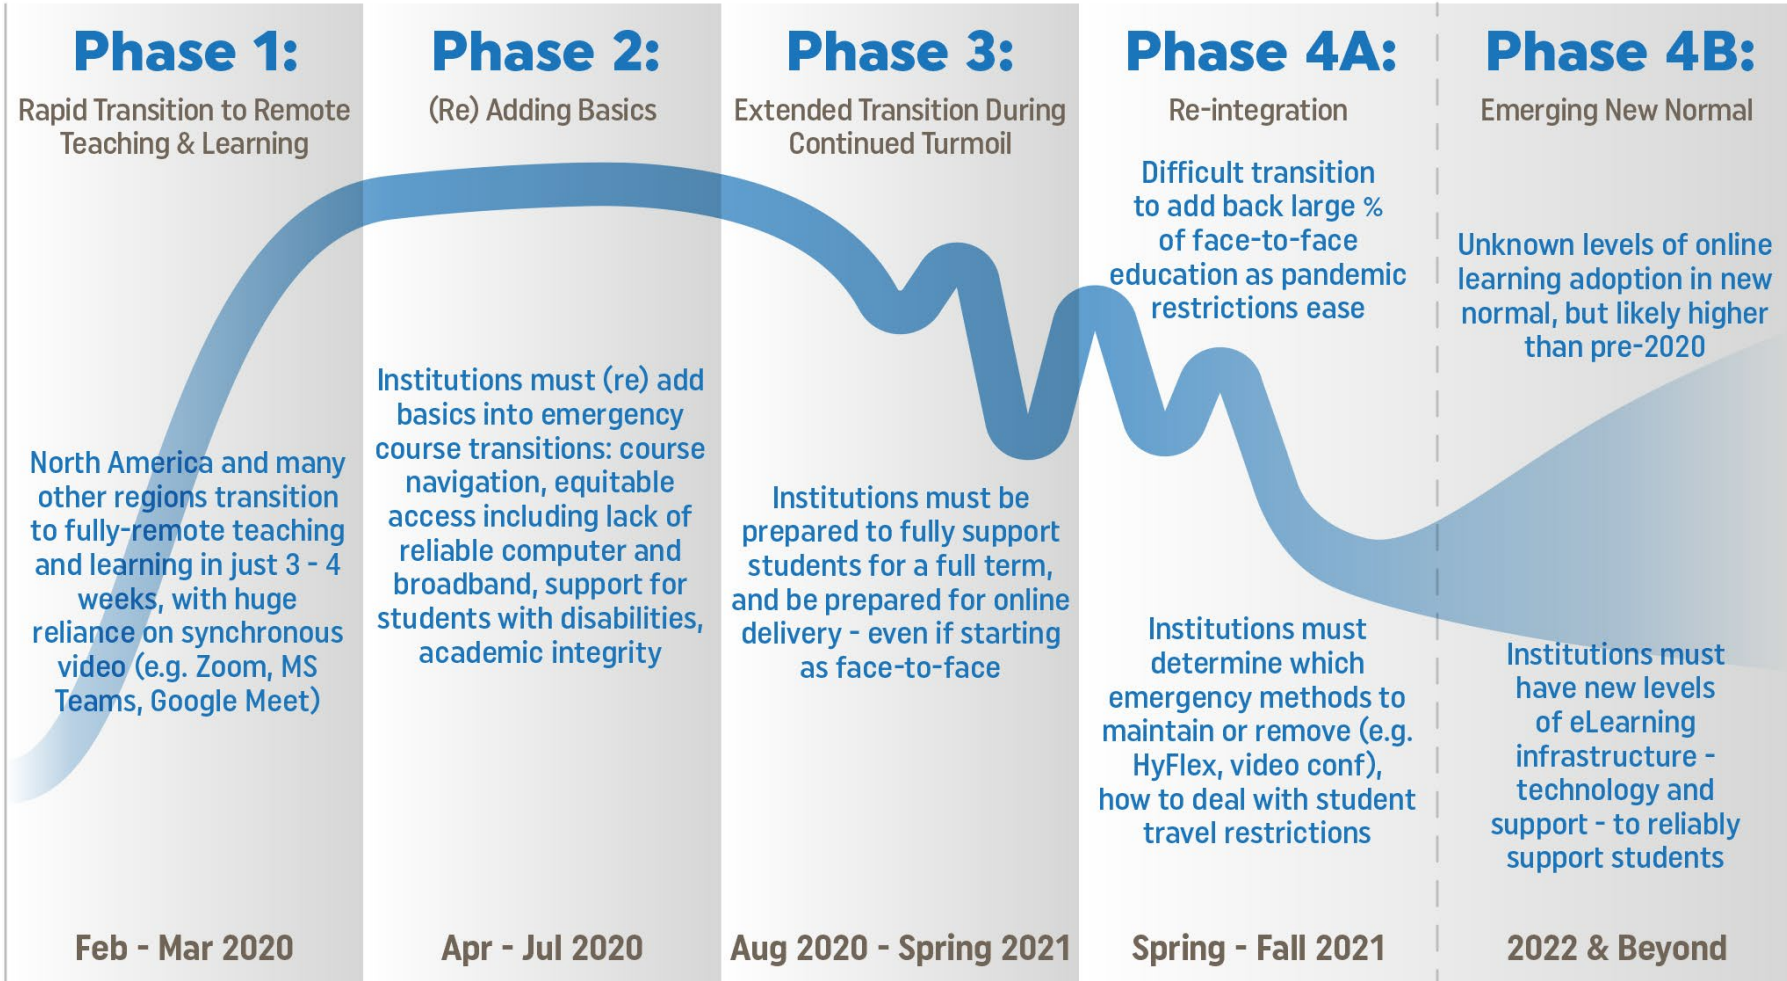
Phase 1:
Rapid Transition to Remote Teaching & Learning

North America and many other regions transition to fully-remote teaching and learning in just 3 - 4 weeks, with huge reliance on synchronous video (e.g. Zoom, MS Teams, Google Meet)

Feb - Mar 2020

Phase 2:
(Re) Adding Basics

Institutions must (re) add basics into emergency course transitions: course navigation, equitable access including lack of reliable computer and broadband, support for students with disabilities, academic integrity

Apr - Jul 2020

Phase 3:
Extended Transition During Continued Turmoil

Institutions must be prepared to fully support students for a full term, and be prepared for online delivery - even if starting as face-to-face

Aug 2020 - Spring 2021

Phase 4A:
Re-integration

Difficult transition to add back large % of face-to-face education as pandemic restrictions ease

Institutions must determine which emergency methods to maintain or remove (e.g. HyFlex, video conf), how to deal with student travel restrictions

Spring - Fall 2021

Phase 4B:
Emerging New Normal

Unknown levels of online learning adoption in new normal, but likely higher than pre-2020

Institutions must have new levels of eLearning infrastructure - technology and support - to reliably support students

2022 & Beyond